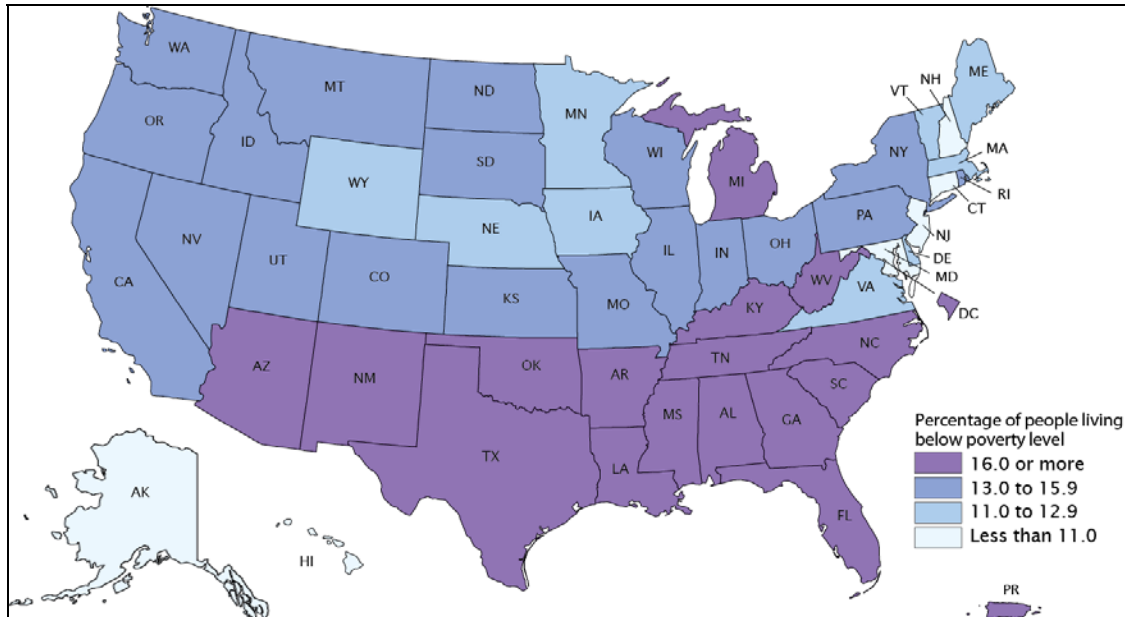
WA
MT
ND
MN
ME
VT
NH
OR
ID
SD
WI
NY
MA
WY
MI
RI
CT
IA
NE
PA
NJ
NV
IL
IN
OH
DE
UT
CO
MD
CA
WV
VA
KS
MO
KY
DC
AZ
NM
OK
AR
TN
NC
SC
MS
AL
GA
TX
LA
FL
AK
HI
PR

Percentage of people living below poverty level
16.0 or more
13.0 to 15.9
11.0 to 12.9
Less than 11.0